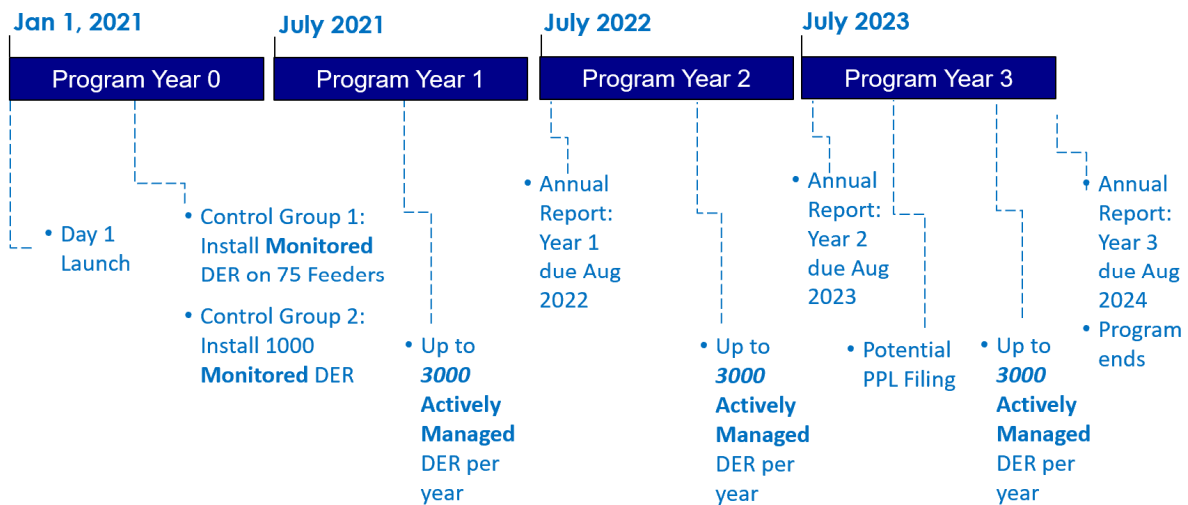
Jan 1, 2021

Program Year 0

• Day 1 Launch

• Control Group 1: Install **Monitored** DER on 75 Feeders

• Control Group 2: Install 1000 **Monitored** DER

July 2021

Program Year 1

• Up to ***3000*** **Actively Managed** DER per year

July 2022

Program Year 2

• Annual Report: Year 1 due Aug 2022

• Up to ***3000*** **Actively Managed** DER per year

July 2023

Program Year 3

• Annual Report: Year 2 due Aug 2023

• Potential PPL Filing

• Up to ***3000*** **Actively Managed** DER per year

• Annual Report: Year 3 due Aug 2024

• Program ends